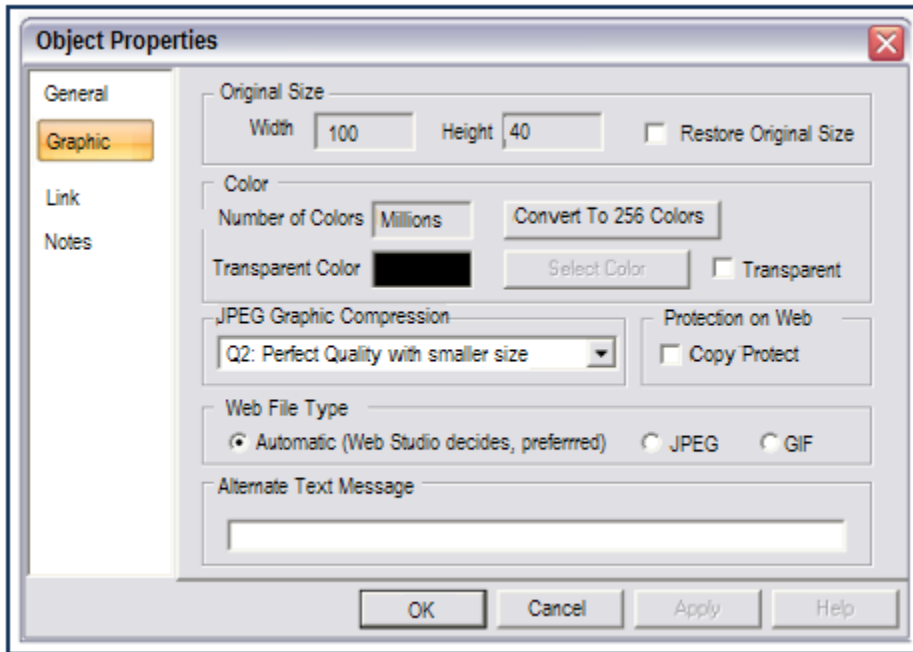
Object Properties

General
Graphic
Link
Notes

Original Size
Width 100
Height 40
Restore Original Size

Color
Number of Colors Millions
Convert To 256 Colors
Transparent Color
Select Color
Transparent

JPEG Graphic Compression
Q2: Perfect Quality with smaller size

Protection on Web
Copy Protect

Web File Type
Automatic (Web Studio decides, preferrred)
JPEG
GIF

Alternate Text Message

OK
Cancel
Apply
Help